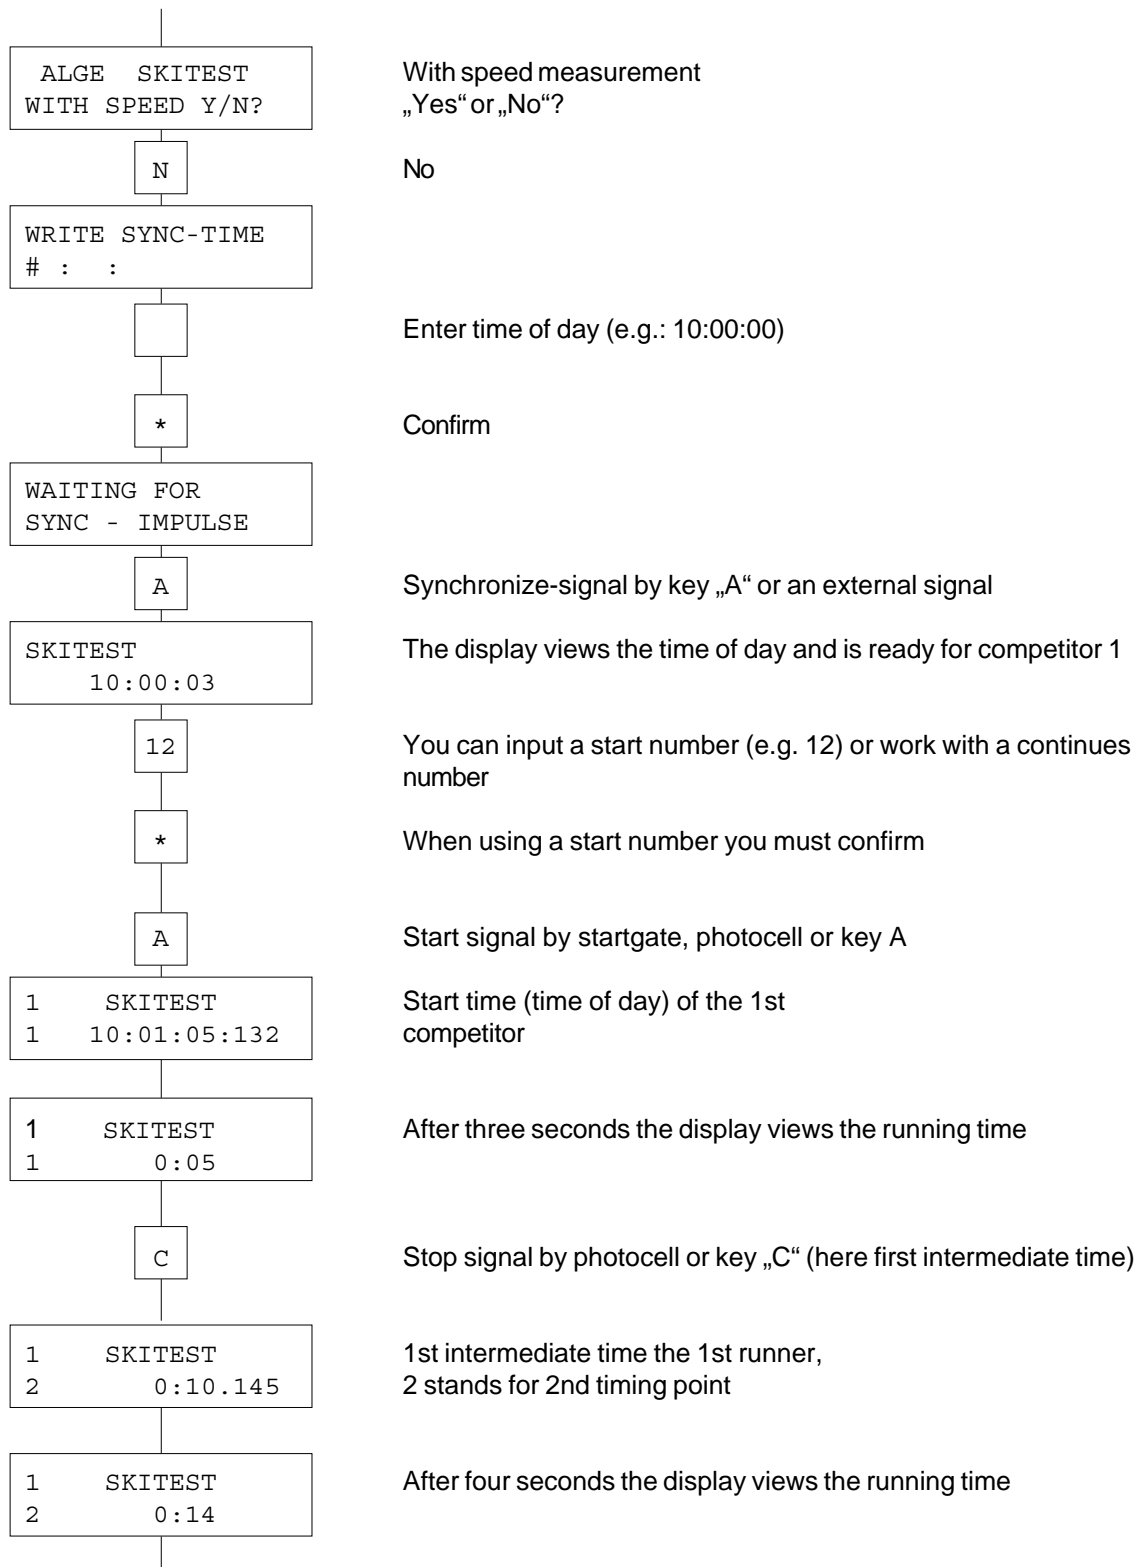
ALGE SKITEST
WITH SPEED Y/N?

With speed measurement „Yes“ or „No“?

N

No

WRITE SYNC-TIME
# : :

Enter time of day (e.g.: 10:00:00)

*

Confirm

WAITING FOR
SYNC - IMPULSE

A

Synchronize-signal by key „A“ or an external signal

SKITEST
10:00:03

The display views the time of day and is ready for competitor 1

12

You can input a start number (e.g. 12) or work with a continues number

*

When using a start number you must confirm

A

Start signal by startgate, photocell or key A

1 SKITEST
1 10:01:05:132

Start time (time of day) of the 1st competitor

1 SKITEST
1 0:05

After three seconds the display views the running time

C

Stop signal by photocell or key „C“ (here first intermediate time)

1 SKITEST
2 0:10.145

1st intermediate time the 1st runner,
2 stands for 2nd timing point

1 SKITEST
2 0:14

After four seconds the display views the running time